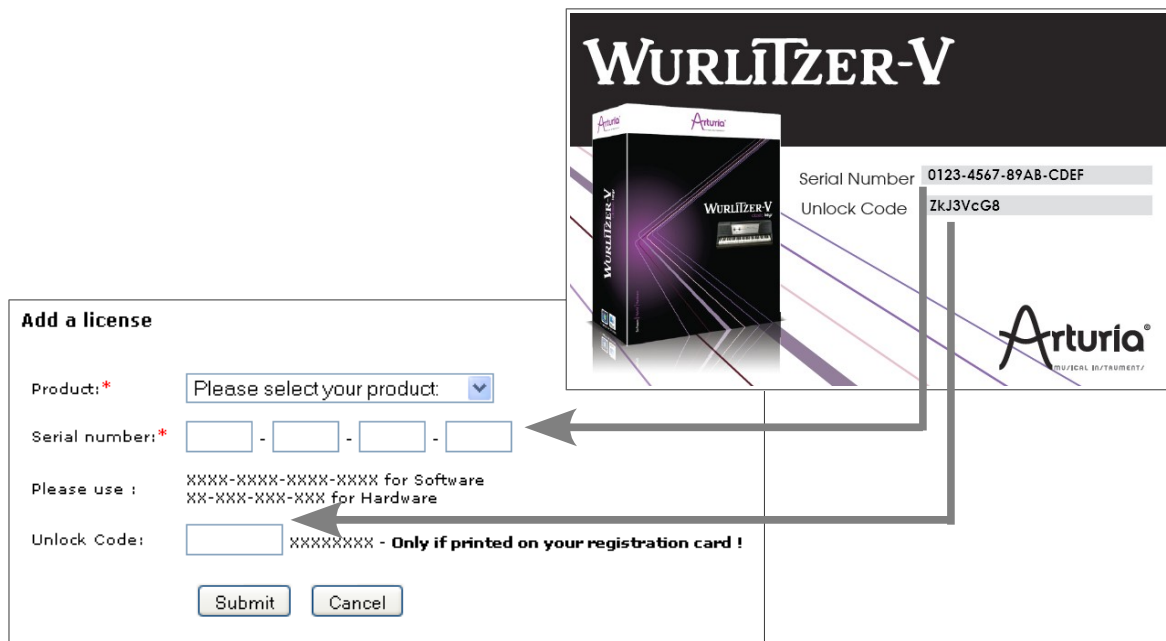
WURLITZER-V

Arturia
WURLITZER-V

Serial Number 0123-4567-89AB-CDEF
Unlock Code ZkJ3VcG8

Arturia®
MUSICAL INSTRUMENTS

Add a license

Product:* Please select your product:

Serial number:* - - -

Please use : XXXX-XXXX-XXXX-XXXX for Software
XX-XXX-XXX-XXX for Hardware

Unlock Code: XXXXXXXX - Only if printed on your registration card !

Submit Cancel